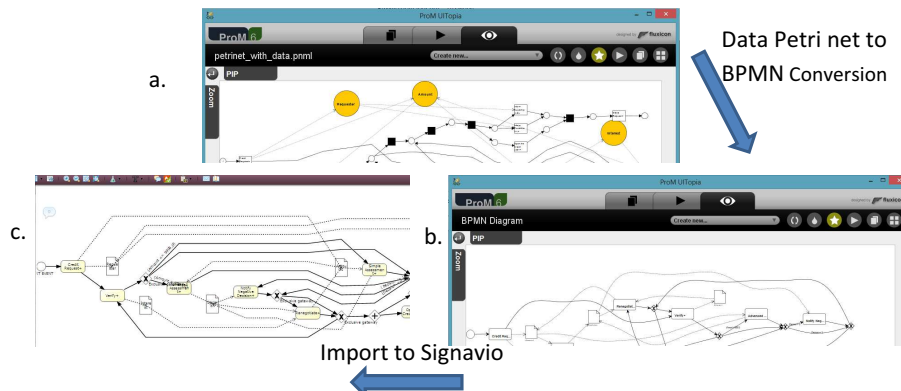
a.

ProM UITopia

ProM 6

designed by fluxicon

petrinet_with_data.pnml

Create new...

PIP

Zoom

Requester

Amount

Verified

Data Petri net to BPMN Conversion

ProM UITopia

ProM 6

designed by fluxicon

BPMN Diagram

Create new...

PIP

Zoom

b.

Credit Req...

Renegotiate

Verify

Advanced...

Notify Neg...

c.

Credit Request

Verify

Simple Assessment

Notify Negative Decision

Renegotiate

Exclusive gateway

Import to Signavio